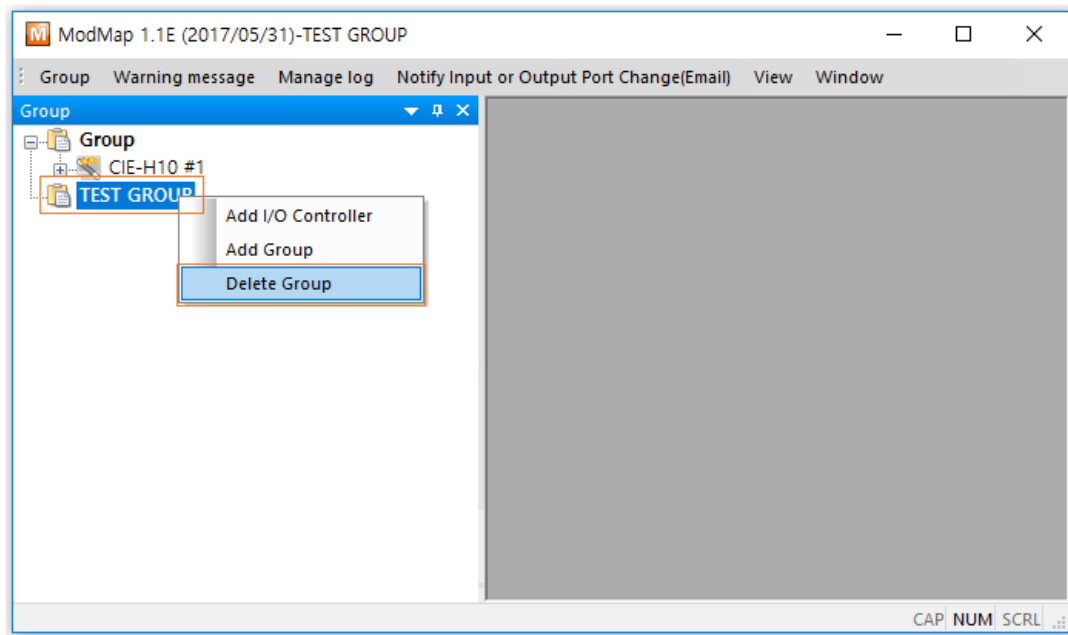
M ModMap 1.1E (2017/05/31)-TEST GROUP

Group Warning message Manage log Notify Input or Output Port Change(Email) View Window

Group

Group

CIE-H10 #1

TEST GROUP

Add I/O Controller

Add Group

Delete Group

CAP NUM SCRL